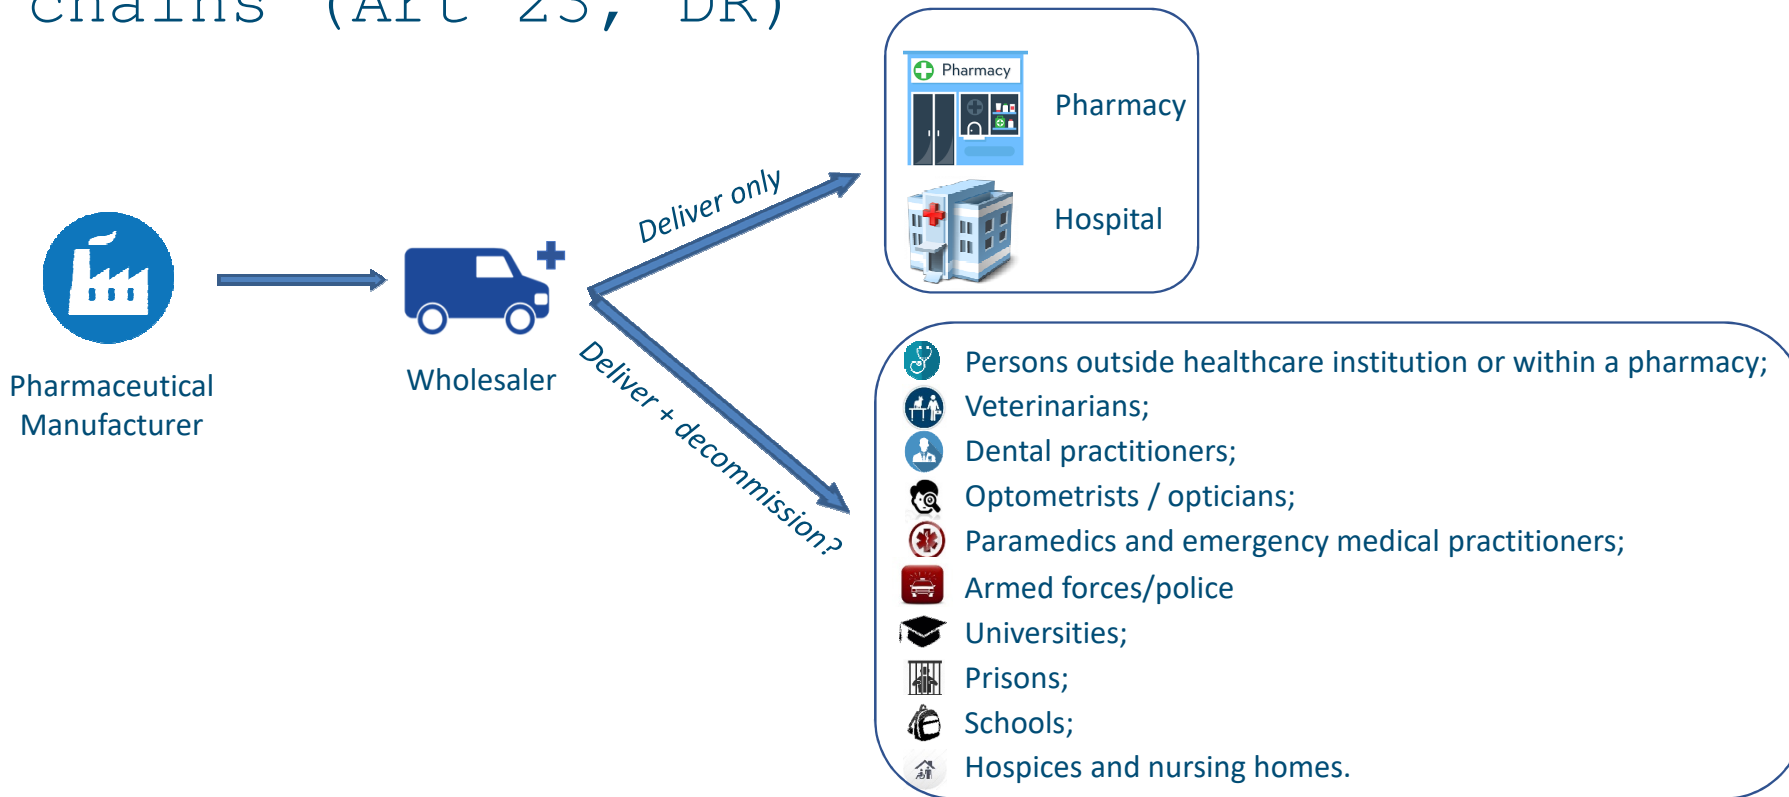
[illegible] (Art 23, DR)

Pharmaceutical Manufacturer

Wholesaler

Deliver only

Deliver + decommission?

Pharmacy

Pharmacy

Hospital

Persons outside healthcare institution or within a pharmacy;
Veterinarians;
Dental practitioners;
Optometrists / opticians;
Paramedics and emergency medical practitioners;
Armed forces/police
Universities;
Prisons;
Schools;
Hospices and nursing homes.